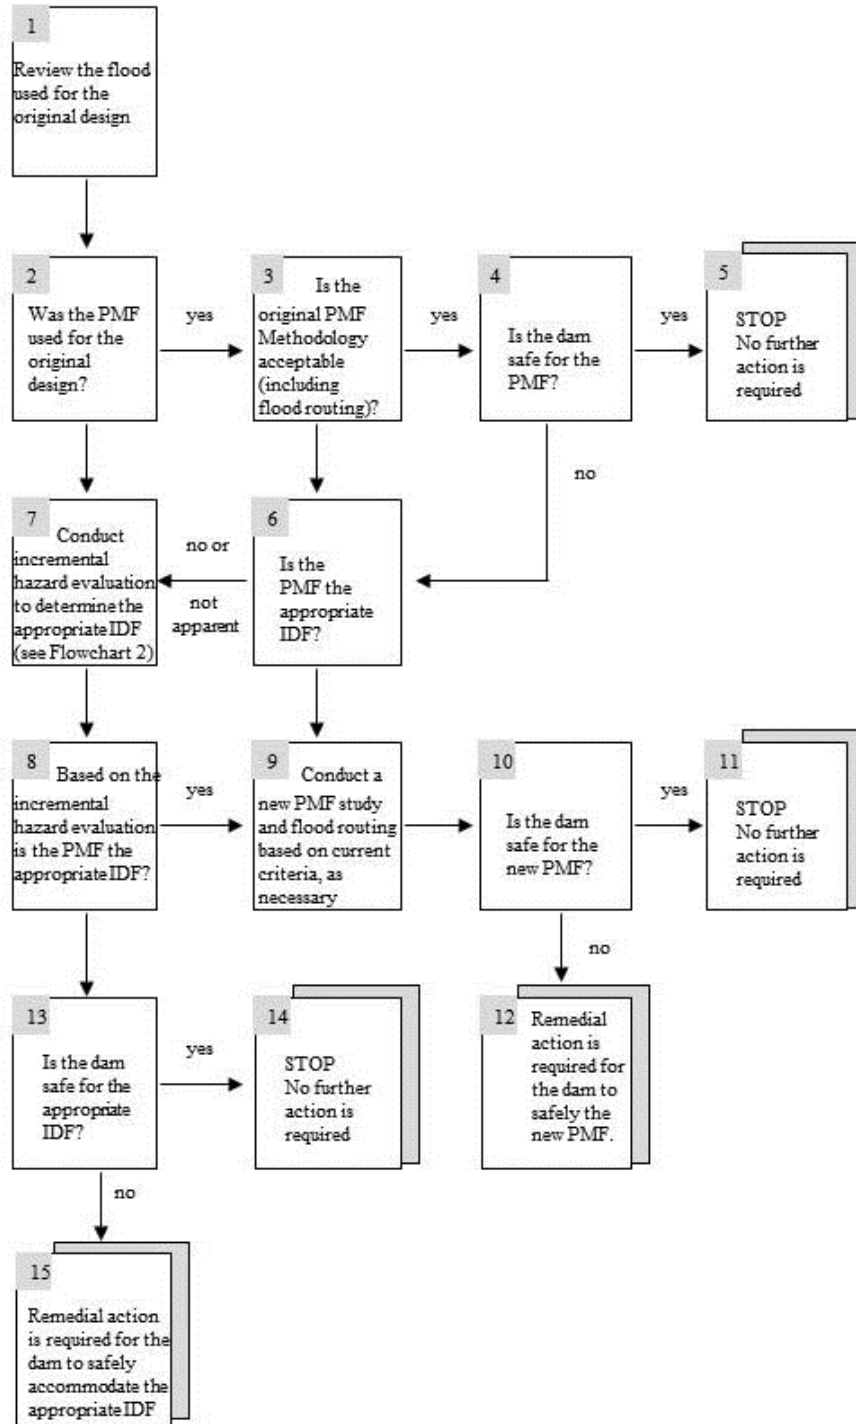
1
Review the flood used for the original design

2
Was the PMF used for the original design?

yes

3
Is the original PMF Methodology acceptable (including flood routing)?

yes

4
Is the dam safe for the PMF?

yes

5
STOP
No further action is required

no

7
Conduct incremental hazard evaluation to determine the appropriate IDF (see Flowchart 2)

no or not apparent

6
Is the PMF the appropriate IDF?

8
Based on the incremental hazard evaluation is the PMF the appropriate IDF?

yes

9
Conduct a new PMF study and flood routing based on current criteria, as necessary

10
Is the dam safe for the new PMF?

yes

11
STOP
No further action is required

no

13
Is the dam safe for the appropriate IDF?

yes

14
STOP
No further action is required

12
Remedial action is required for the dam to safely the new PMF.

no

15
Remedial action is required for the dam to safely accommodate the appropriate IDF